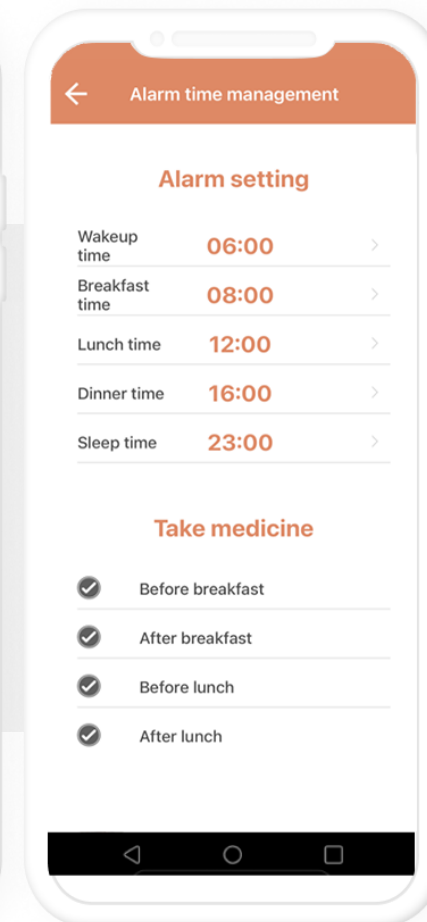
Alarm time management

Alarm setting

| | | |
|---|---|---|
| Wakeup time | 06:00 | > |
| Breakfast time | 08:00 | > |
| Lunch time | 12:00 | > |
| Dinner time | 16:00 | > |
| Sleep time | 23:00 | > |

Take medicine

Before breakfast

After breakfast

Before lunch

After lunch